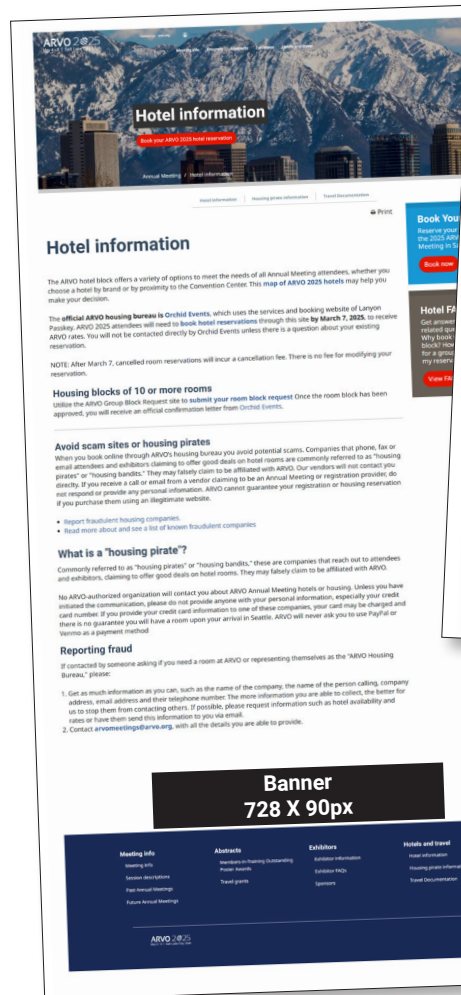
ARVO 2025

Hotel information

Book your ARVO 2025 hotel reservation

Annual Meeting / Hotel information

Hotel information | Housing pirate information | Travel Documentation

Print

Hotel information

The ARVO hotel block offers a variety of options to meet the needs of all Annual Meeting attendees, whether you choose a hotel by brand or by proximity to the Convention Center. This map of ARVO 2025 hotels may help you make your decision.

The official ARVO housing bureau is Orchid Events, which uses the services and booking website of Lanyon Passkey. ARVO 2025 attendees will need to book hotel reservations through this site by March 7, 2025, to receive ARVO rates. You will not be contacted directly by Orchid Events unless there is a question about your existing reservation.

NOTE: After March 7, cancelled room reservations will incur a cancellation fee. There is no fee for modifying your reservation.

Housing blocks of 10 or more rooms

Utilize the ARVO Group Block Request site to submit your room block request Once the room block has been approved, you will receive an official confirmation letter from Orchid Events.

Avoid scam sites or housing pirates

When you book online through ARVO's housing bureau you avoid potential scams. Companies that phone, fax or email attendees and exhibitors claiming to offer good deals on hotel rooms are commonly referred to as "housing pirates" or "housing bandits." They may falsely claim to be affiliated with ARVO. Our vendors will not contact you directly. If you receive a call or email from a vendor claiming to be an Annual Meeting or registration provider, do not respond or provide any personal information. ARVO cannot guarantee your registration or housing reservation if you purchase them using an illegitimate website.

• Report fraudulent housing companies.
• Read more about and see a list of known fraudulent companies

What is a "housing pirate"?

Commonly referred to as "housing pirates" or "housing bandits," these are companies that reach out to attendees and exhibitors, claiming to offer good deals on hotel rooms. They may falsely claim to be affiliated with ARVO.

No ARVO-authorized organization will contact you about ARVO Annual Meeting hotels or housing. Unless you have initiated the communication, please do not provide anyone with your personal information, especially your credit card number. If you provide your credit card information to one of these companies, your card may be charged and there is no guarantee you will have a room upon your arrival in Seattle. ARVO will never ask you to use PayPal or Venmo as a payment method

Reporting fraud

If contacted by someone asking if you need a room at ARVO or representing themselves as the "ARVO Housing Bureau," please:

1. Get as much information as you can, such as the name of the company, the name of the person calling, company address, email address and their telephone number. The more information you are able to collect, the better for us to stop them from contacting others. If possible, please request information such as hotel availability and rates or have them send this information to you via email.
2. Contact arvomeetings@arvo.org, with all the details you are able to provide.

Book You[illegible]
Reserve your the 2025 ARV Meeting in S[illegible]
Book now

Hotel FA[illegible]
Get answe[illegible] related qu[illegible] Why book block? How for a grou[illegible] my reserv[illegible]
View FA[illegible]

Banner
728 X 90px

Meeting info
Meeting info
Session descriptions
Past Annual Meetings
Future Annual Meetings

Abstracts
Members-in-Training Outstanding Poster Awards
Travel grants

Exhibitors
Exhibitor information
Exhibitor FAQs
Sponsors

Hotels and travel
Hotel information
Housing pirate informat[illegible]
Travel Documentation

ARVO 2025